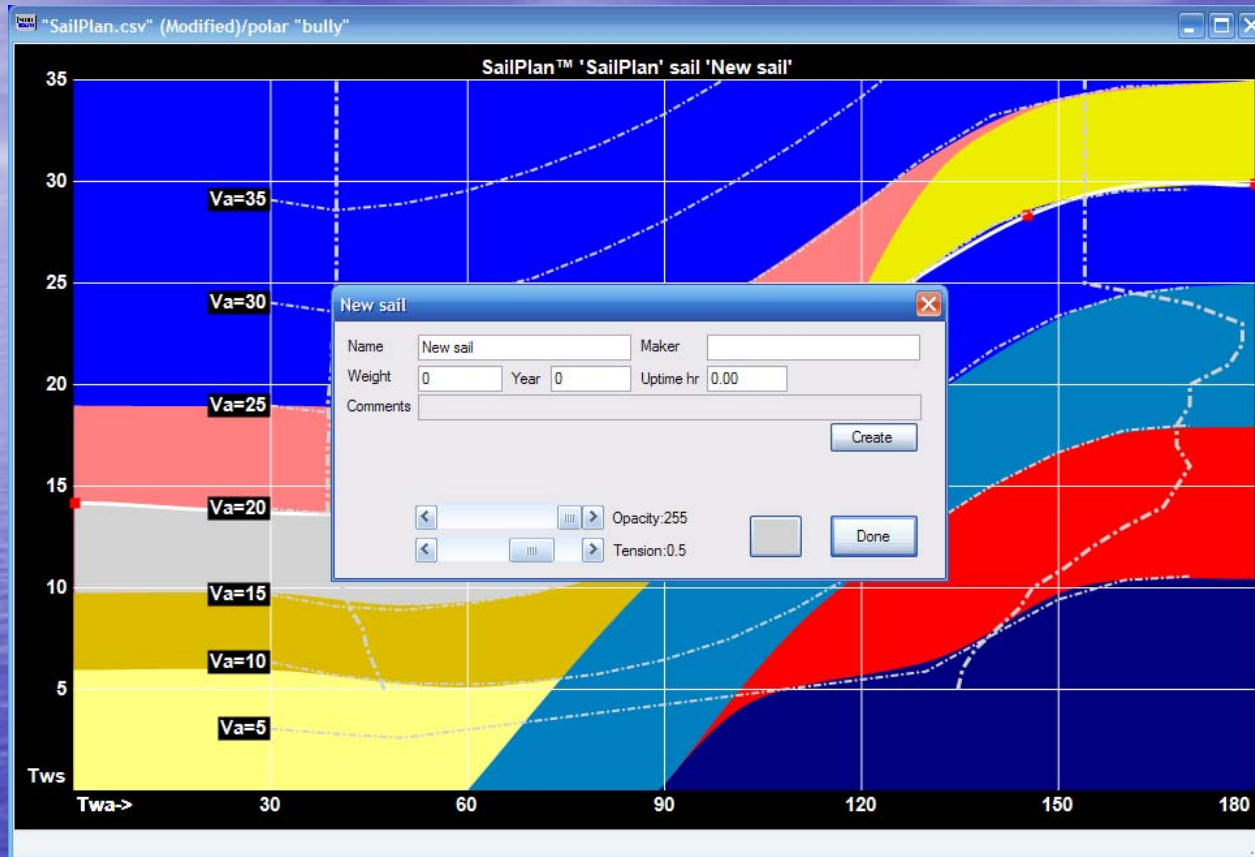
"SailPlan.csv" (Modified)/polar "bully"

SailPlan™ 'SailPlan' sail 'New sail'

35
30
25
20
15
10
5
Tws

Va=35
Va=30
Va=25
Va=20
Va=15
Va=10
Va=5

New sail

Name New sail
Maker
Weight 0
Year 0
Uptime hr 0.00
Comments
Create
Opacity:255
Tension:0.5
Done

Twa-> 30 60 90 120 150 180